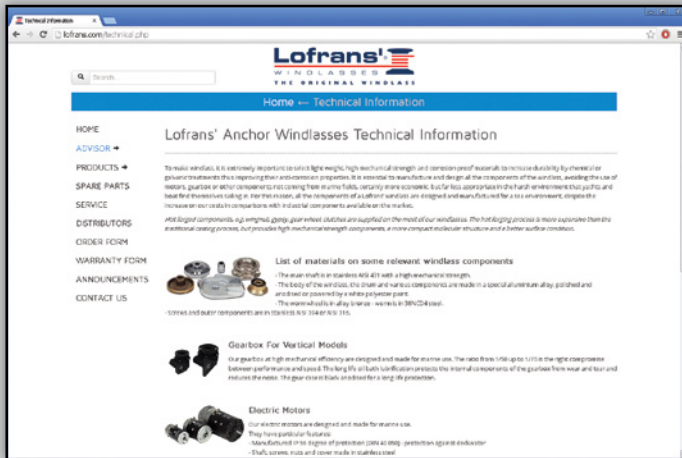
Technical Information

lofrans.com/technical.php

Search

Lofrans'
WINDLASSES
THE ORIGINAL WINDLASS

Home ← Technical Information

HOME
ADVISOR ➜
PRODUCTS ➜
SPARE PARTS
SERVICE
DISTRIBUTORS
ORDER FORM
WARRANTY FORM
ANNOUNCEMENTS
CONTACT US

Lofrans' Anchor Windlasses Technical Information

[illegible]

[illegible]

List of materials on some relevant windlass components

- The main shaft is in stainless AISI 431 with a high mechanical strength.
- The body of the windlass, the drum and various components are made in a special aluminium alloy, polished and anodised or powdered by a white polyester paint.
- The wormwheels in alloy bronze - worms in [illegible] steel.
- Screws and outer components are in stainless AISI 304 or AISI 316.

Gearbox For Vertical Models

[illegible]

Electric Motors

Our electric motors are designed and made for marine use.
They have particular features:
- Manufactured in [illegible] degree of protection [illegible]
- Shaft, screws, nuts and cover made in stainless steel